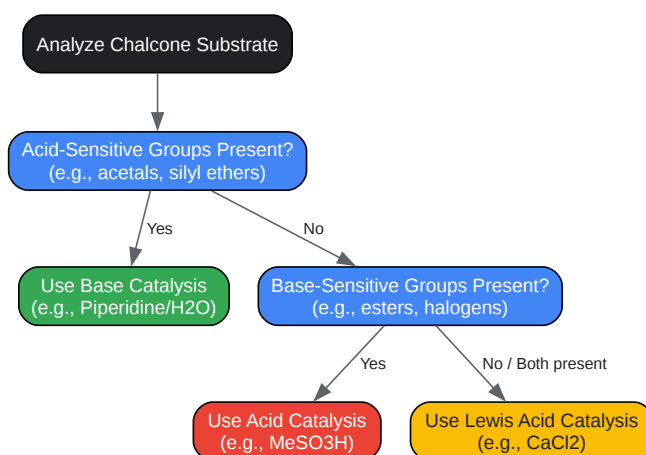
Analyze Chalcone Substrate

Acid-Sensitive Groups Present?
(e.g., acetals, silyl ethers)

Yes

No

Use Base Catalysis
(e.g., Piperidine/H2O)

Base-Sensitive Groups Present?
(e.g., esters, halogens)

Yes

No / Both present

Use Acid Catalysis
(e.g., MeSO3H)

Use Lewis Acid Catalysis
(e.g., CaCl2)